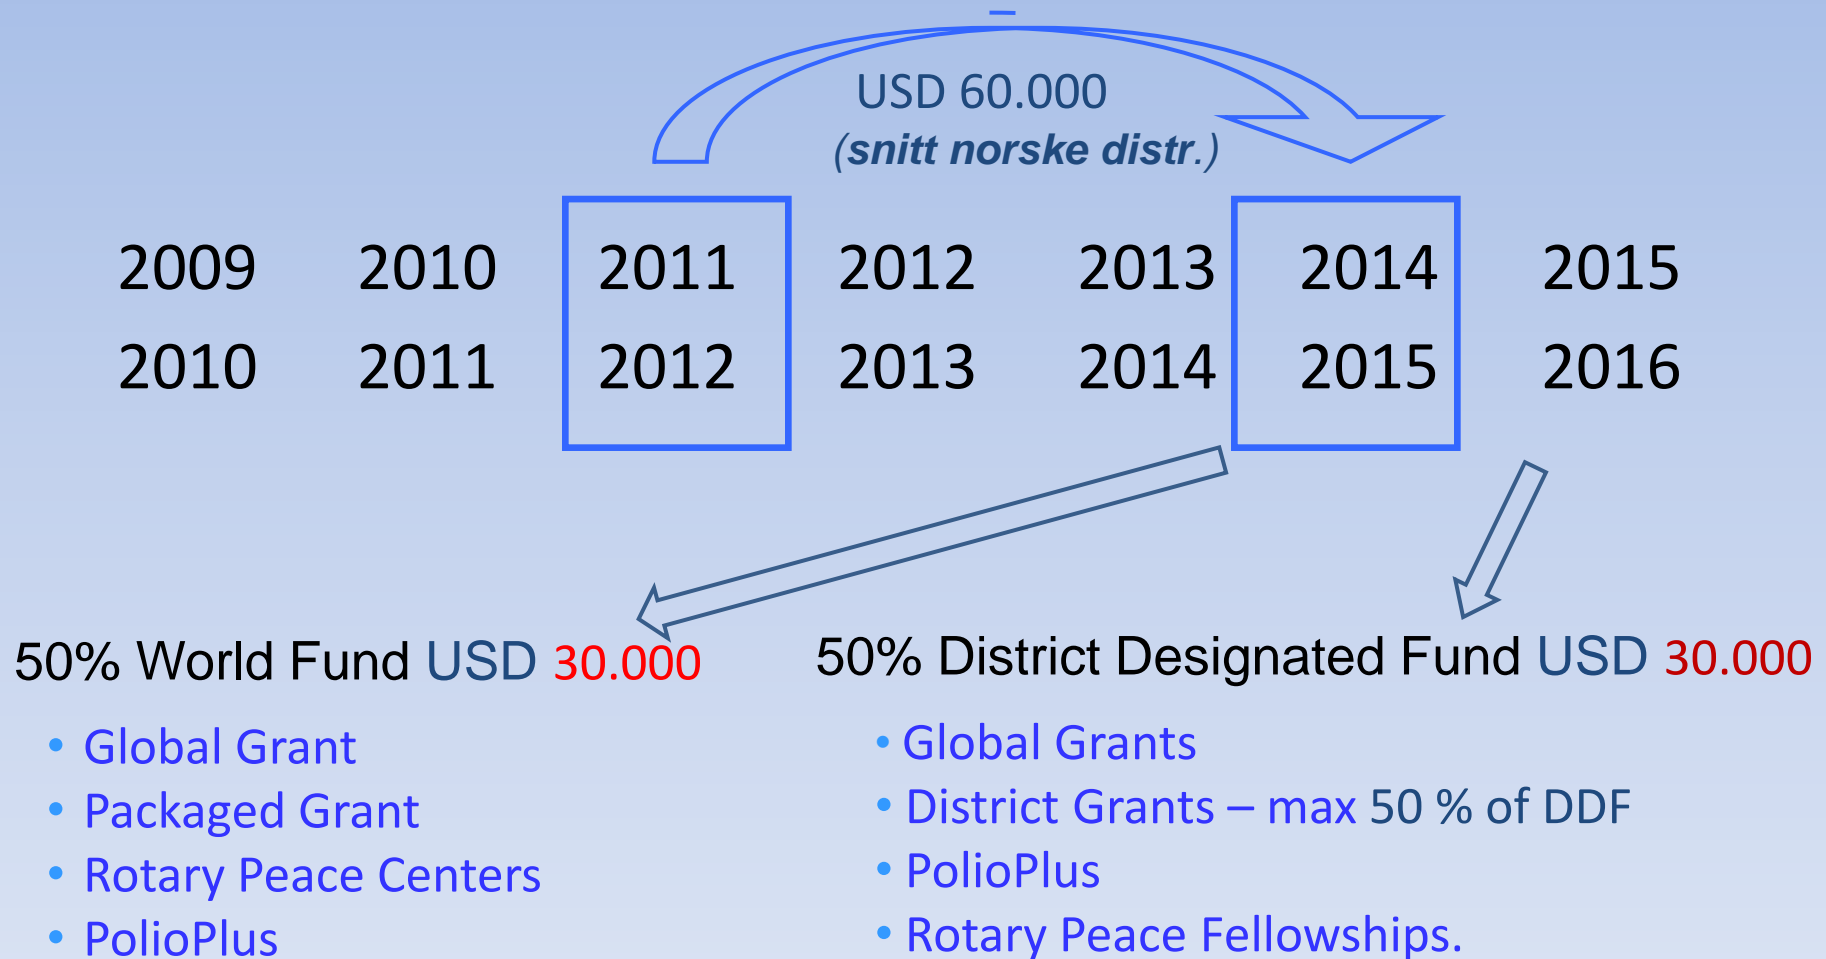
USD 60.000
(snitt norske distr.)

2009 2010 | 2010 2011 | 2011 2012 | 2012 2013 | 2013 2014 | 2014 2015 | 2015 2016

50% World Fund USD 30.000

- Global Grant
- Packaged Grant
- Rotary Peace Centers
- PolioPlus

50% District Designated Fund USD 30.000

- Global Grants
- District Grants – max 50 % of DDF
- PolioPlus
- Rotary Peace Fellowships.